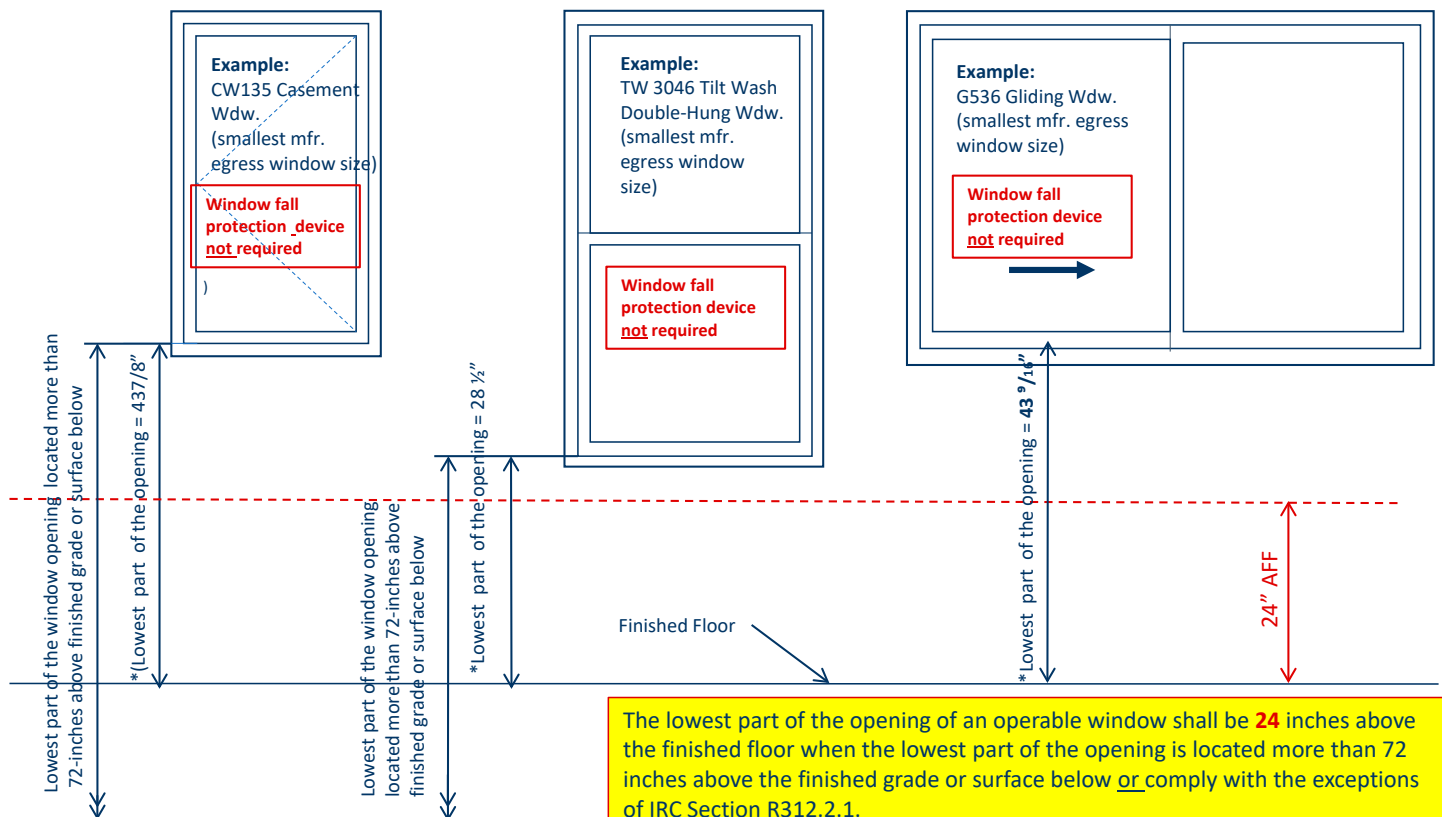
Example:
CW135 Casement Wdw.
(smallest mfr. egress window size)

Window fall protection device not required

)

Example:
TW 3046 Tilt Wash Double-Hung Wdw.
(smallest mfr. egress window size)

Window fall protection device not required

Example:
G536 Gliding Wdw.
(smallest mfr. egress window size)

Window fall protection device not required

Lowest part of the window opening located more than 72-inches above finished grade or surface below

*(Lowest part of the opening = 437/8"

Lowest part of the window opening located more than 72-inches above finished grade or surface below

*Lowest part of the opening = 28 ½"

*Lowest part of the opening = 43 $^{9}/_{16}$"

24" AFF

Finished Floor

The lowest part of the opening of an operable window shall be 24 inches above the finished floor when the lowest part of the opening is located more than 72 inches above the finished grade or surface below or comply with the exceptions of IRC Section R312.2.1.